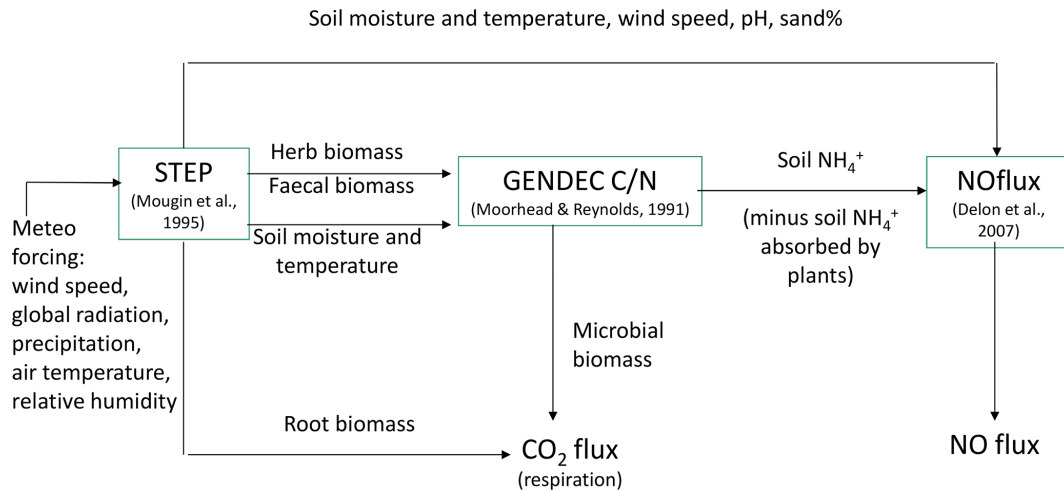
Soil moisture and temperature, wind speed, pH, sand%

STEP
(Mougin et al., 1995)

Herb biomass
Faecal biomass

Soil moisture and temperature

GENDEC C/N
(Moorhead & Reynolds, 1991)

Soil $NH_4^+$

(minus soil $NH_4^+$ absorbed by plants)

NOflux
(Delon et al., 2007)

Meteo forcing:
wind speed,
global radiation,
precipitation,
air temperature,
relative humidity

Microbial biomass

Root biomass

$CO_2$ flux
(respiration)

NO flux